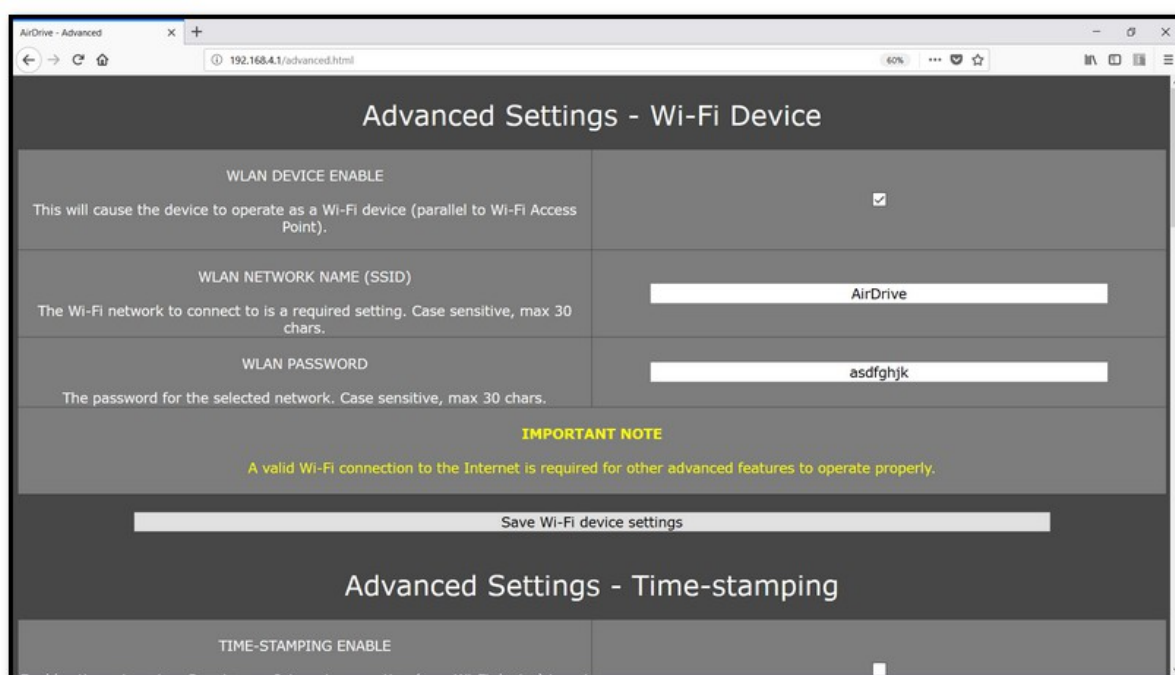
AirDrive - Advanced
192.168.4.1/advanced.html
60%

Advanced Settings - Wi-Fi Device

| | |
|---|---|
| WLAN DEVICE ENABLE<br>This will cause the device to operate as a Wi-Fi device (parallel to Wi-Fi Access Point). | ☑ |
| WLAN NETWORK NAME (SSID)<br>The Wi-Fi network to connect to is a required setting. Case sensitive, max 30 chars. | AirDrive |
| WLAN PASSWORD<br>The password for the selected network. Case sensitive, max 30 chars. | asdfghjk |

IMPORTANT NOTE

A valid Wi-Fi connection to the Internet is required for other advanced features to operate properly.

Save Wi-Fi device settings

Advanced Settings - Time-stamping

TIME-STAMPING ENABLE

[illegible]